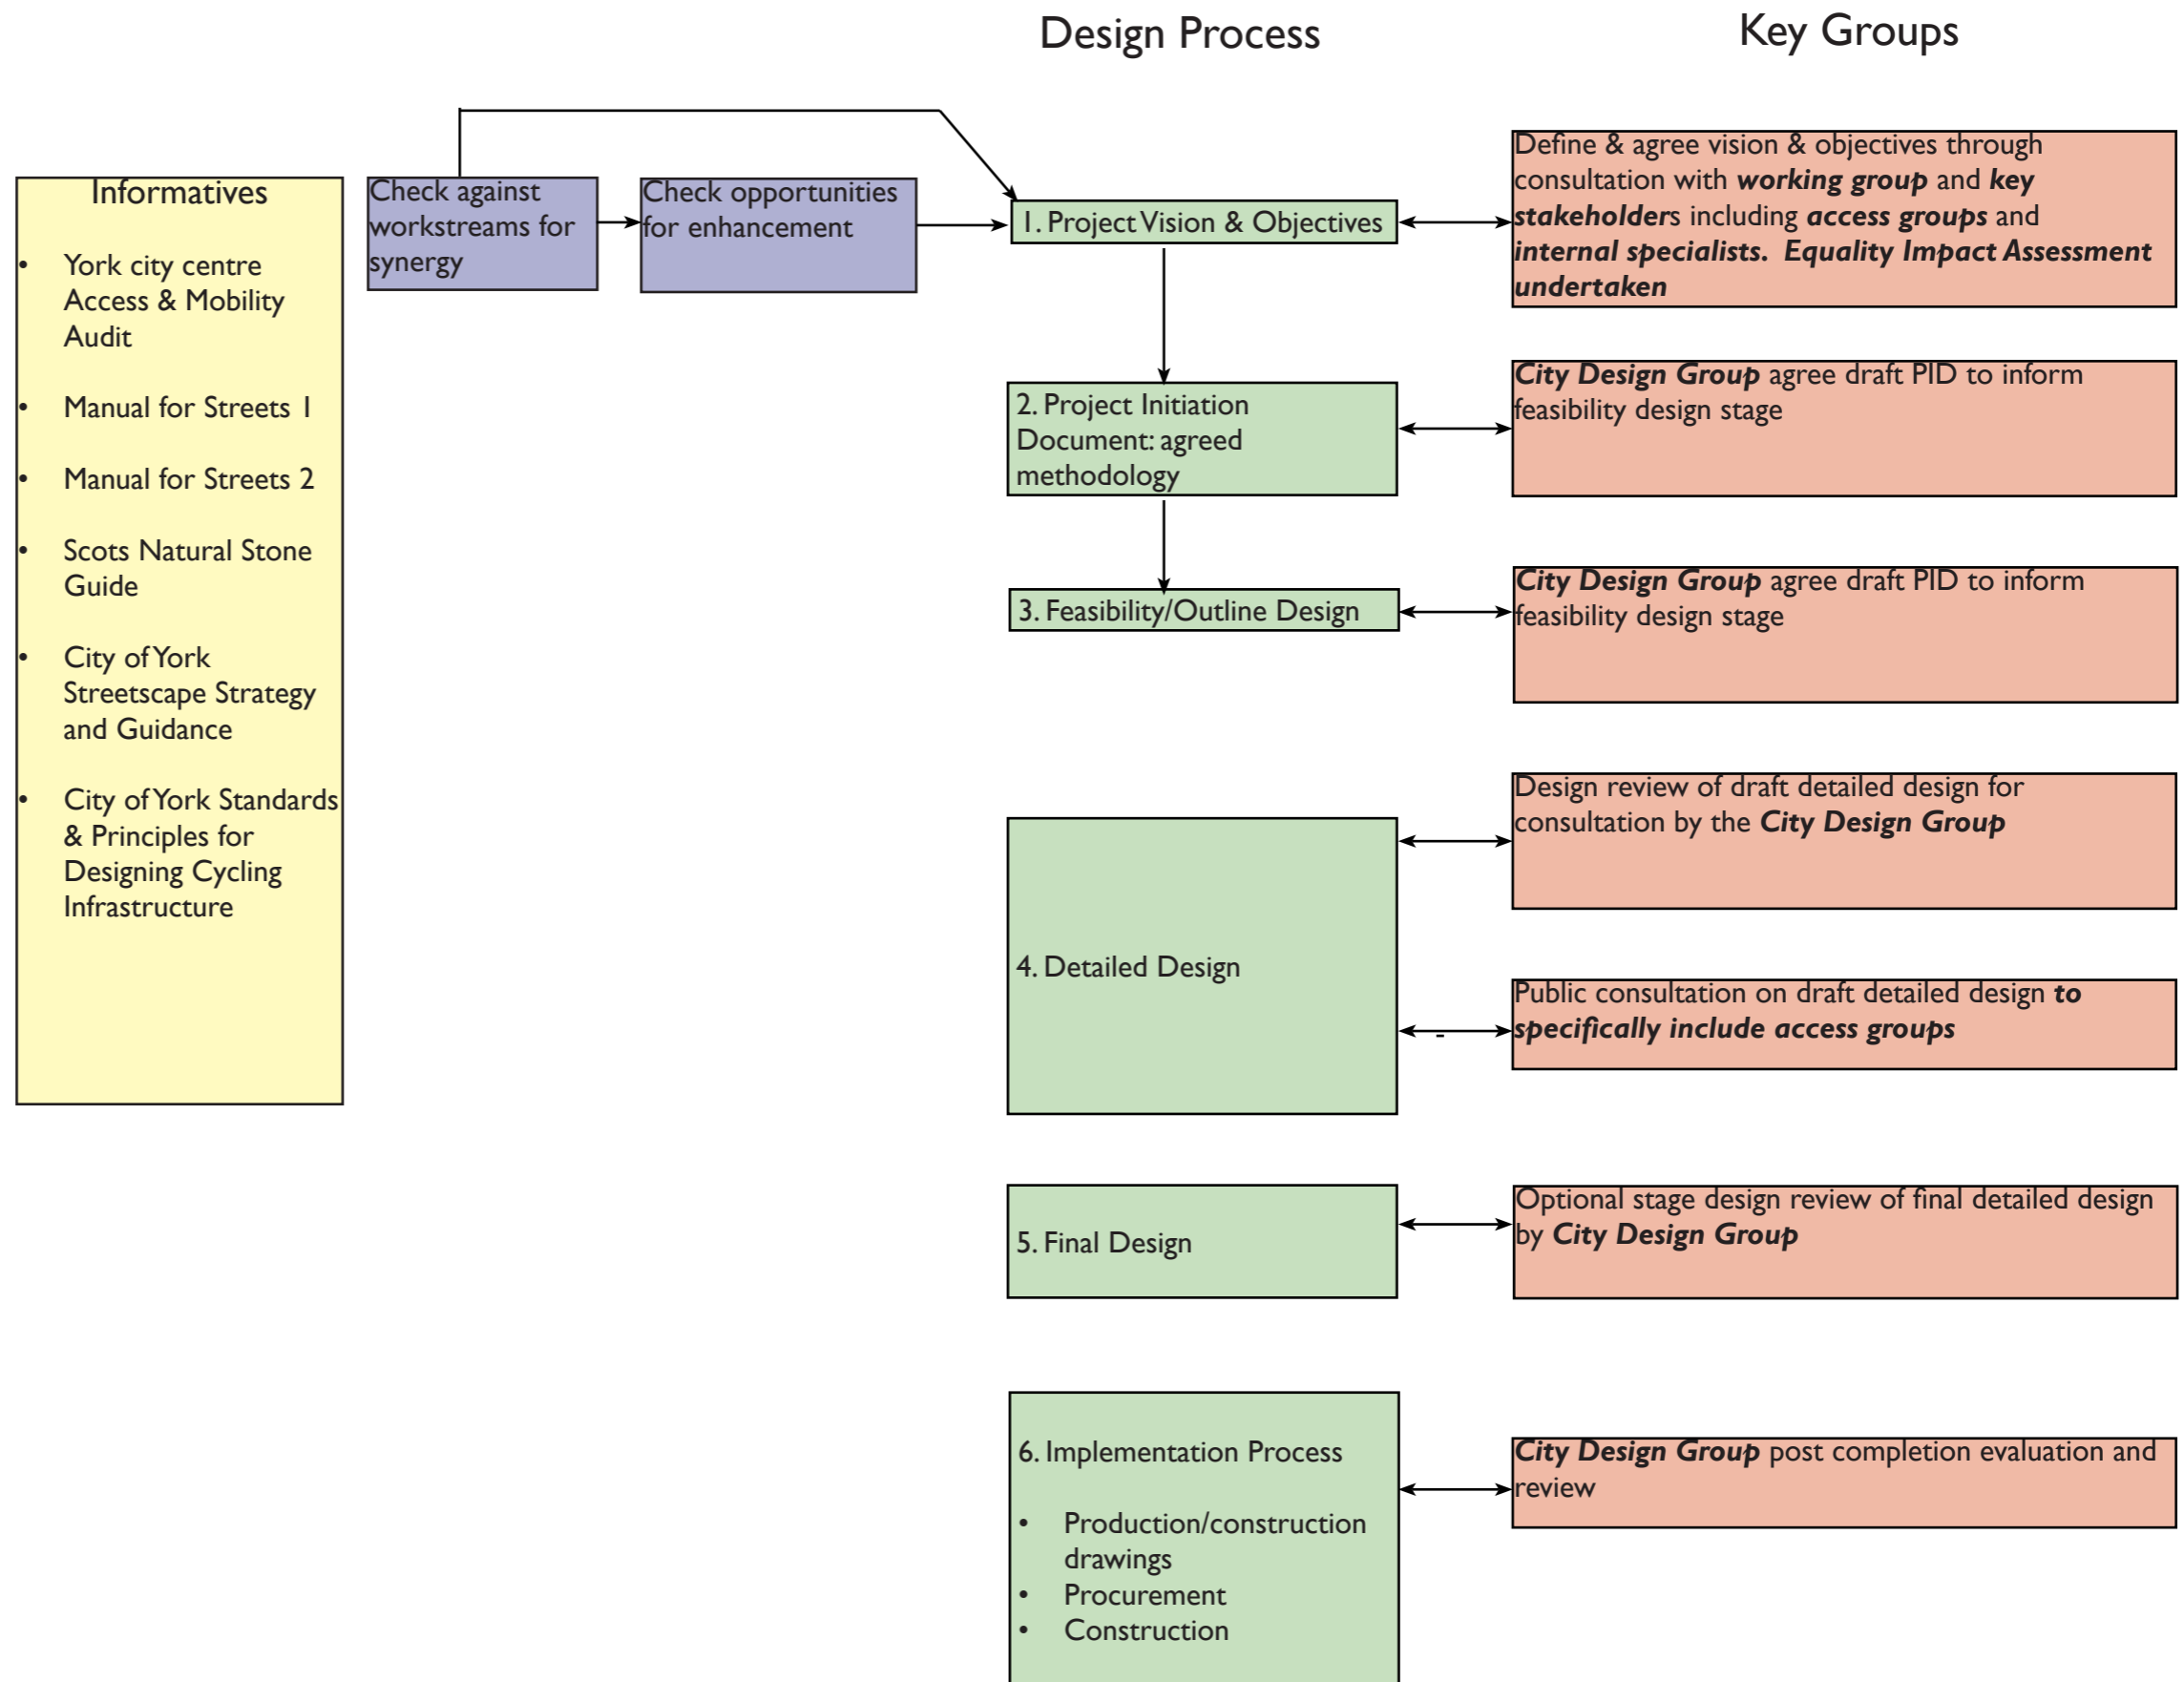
Design Process

Key Groups

Informatives

• York city centre Access & Mobility Audit

• Manual for Streets 1

• Manual for Streets 2

• Scots Natural Stone Guide

• City of York Streetscape Strategy and Guidance

• City of York Standards & Principles for Designing Cycling Infrastructure

Check against workstreams for synergy

Check opportunities for enhancement

1. Project Vision & Objectives

Define & agree vision & objectives through consultation with ***working group*** and ***key stakeholders*** including ***access groups*** and ***internal specialists. Equality Impact Assessment undertaken***

2. Project Initiation Document: agreed methodology

***City Design Group*** agree draft PID to inform feasibility design stage

3. Feasibility/Outline Design

***City Design Group*** agree draft PID to inform feasibility design stage

Design review of draft detailed design for consultation by the ***City Design Group***

4. Detailed Design

Public consultation on draft detailed design ***to specifically include access groups***

5. Final Design

Optional stage design review of final detailed design by ***City Design Group***

6. Implementation Process

• Production/construction drawings
• Procurement
• Construction

***City Design Group*** post completion evaluation and review